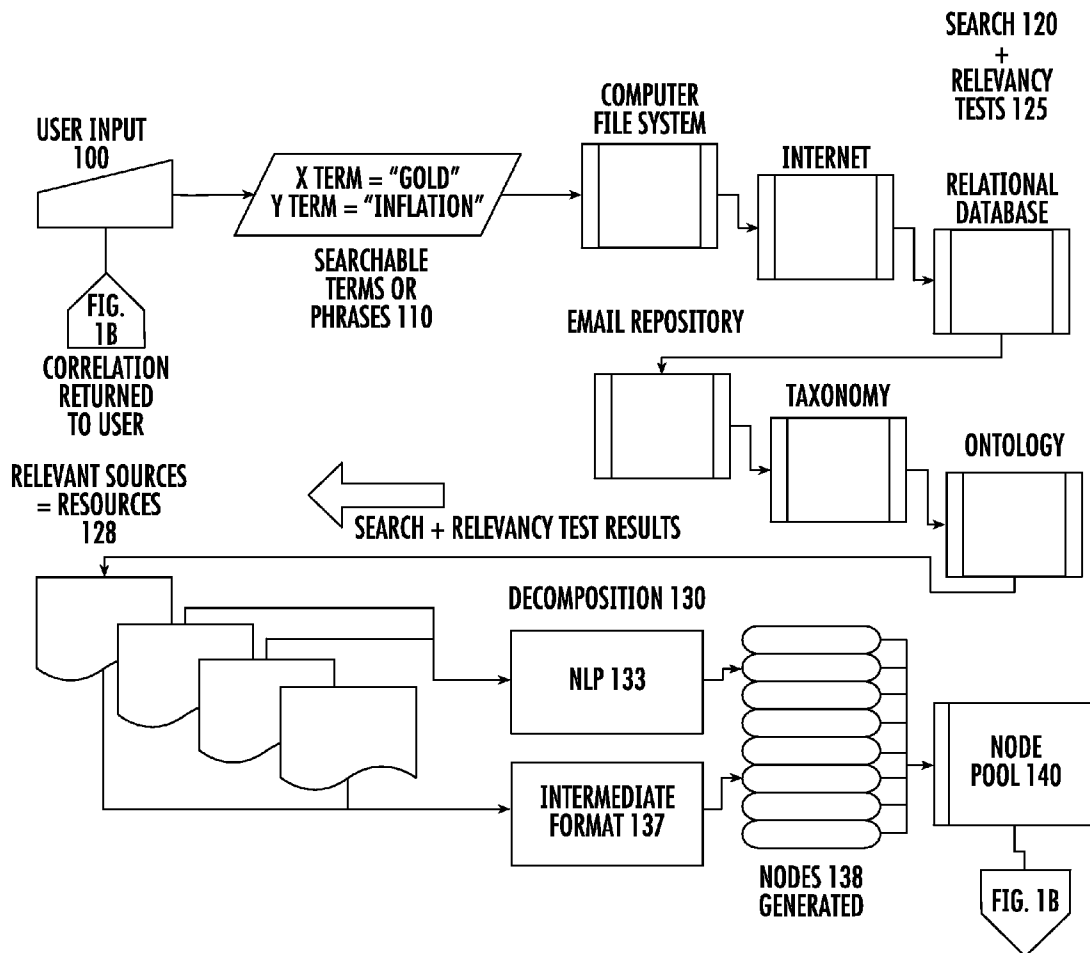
SEARCH 120
+
RELEVANCY
TESTS 125

USER INPUT
100

X TERM = "GOLD"
Y TERM = "INFLATION"

SEARCHABLE
TERMS OR
PHRASES 110

COMPUTER
FILE SYSTEM

INTERNET

RELATIONAL
DATABASE

FIG.
1B

CORRELATION
RETURNED
TO USER

EMAIL REPOSITORY

TAXONOMY

ONTOLOGY

RELEVANT SOURCES
= RESOURCES
128

SEARCH + RELEVANCY TEST RESULTS

DECOMPOSITION 130

NLP 133

INTERMEDIATE
FORMAT 137

NODES 138
GENERATED

NODE
POOL 140

FIG. 1B